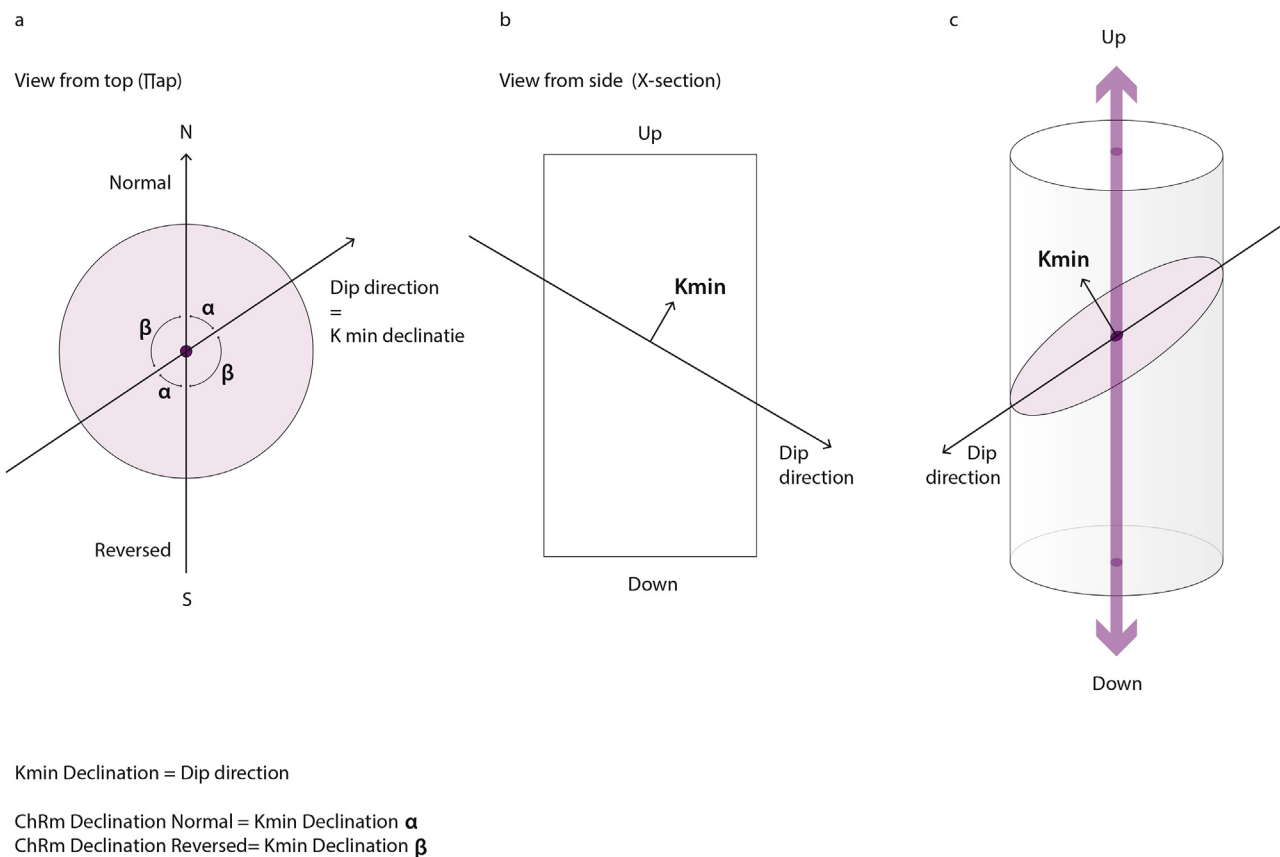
a

View from top (Map)

N

Normal

Dip direction
=
K min declinatie

β

α

β

α

Reversed

S

b

View from side (X-section)

Up

Kmin

Dip direction

Down

c

Up

Kmin

Dip direction

Down

Kmin Declination = Dip direction

ChRm Declination Normal = Kmin Declination α
ChRm Declination Reversed= Kmin Declination β